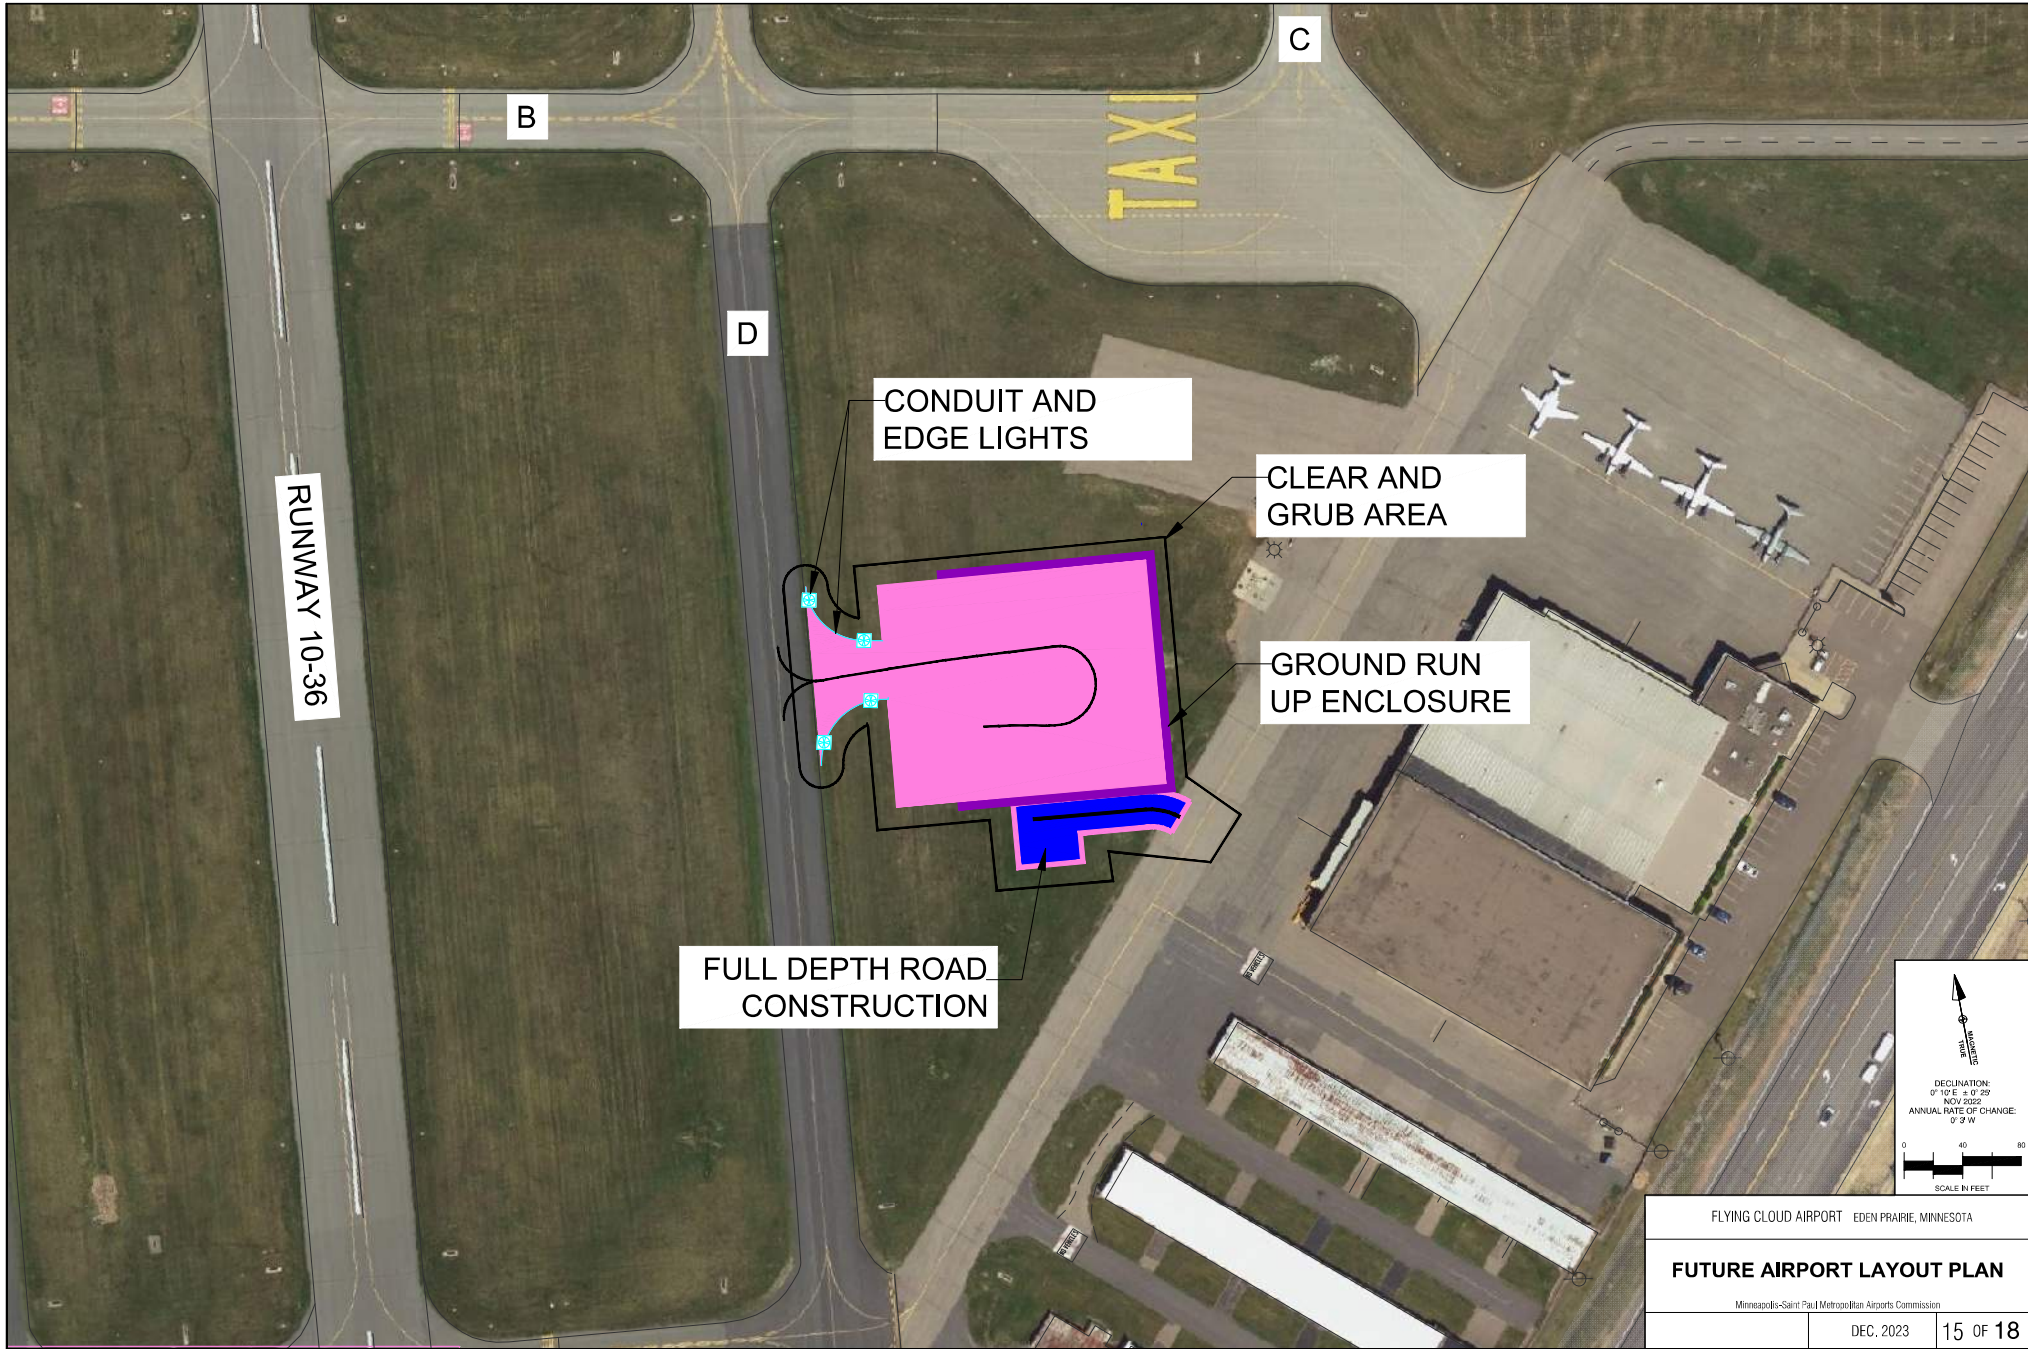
C

B

TAXI

D

CONDUIT AND EDGE LIGHTS

CLEAR AND GRUB AREA

RUNWAY 10-36

GROUND RUN UP ENCLOSURE

FULL DEPTH ROAD CONSTRUCTION

MAGNETIC
TRUE

DECLINATION:
0° 10' E ± 0° 25'
NOV 2022
ANNUAL RATE OF CHANGE:
0° 3' W

0 40 80
SCALE IN FEET

FLYING CLOUD AIRPORT EDEN PRAIRIE, MINNESOTA

FUTURE AIRPORT LAYOUT PLAN

Minneapolis-Saint Paul Metropolitan Airports Commission

DEC, 2023 | 15 OF 18